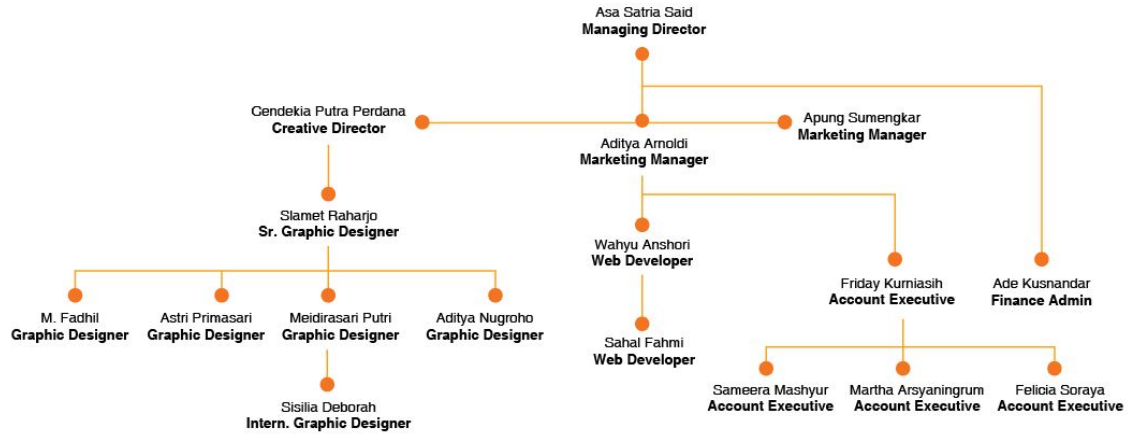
Asa Satria Said
**Managing Director**

Cendekia Putra Perdana
**Creative Director**

Aditya Arnoldi
**Marketing Manager**

Apung Sumengkar
**Marketing Manager**

Slamet Raharjo
**Sr. Graphic Designer**

Wahyu Anshori
**Web Developer**

Friday Kurniasih
**Account Executive**

Ade Kusnandar
**Finance Admin**

M. Fadhil
**Graphic Designer**

Astri Primasari
**Graphic Designer**

Meidirasari Putri
**Graphic Designer**

Aditya Nugroho
**Graphic Designer**

Sahal Fahmi
**Web Developer**

Sisilia Deborah
**Intern. Graphic Designer**

Sameera Mashyur
**Account Executive**

Martha Arsyaningrum
**Account Executive**

Felicia Soraya
**Account Executive**